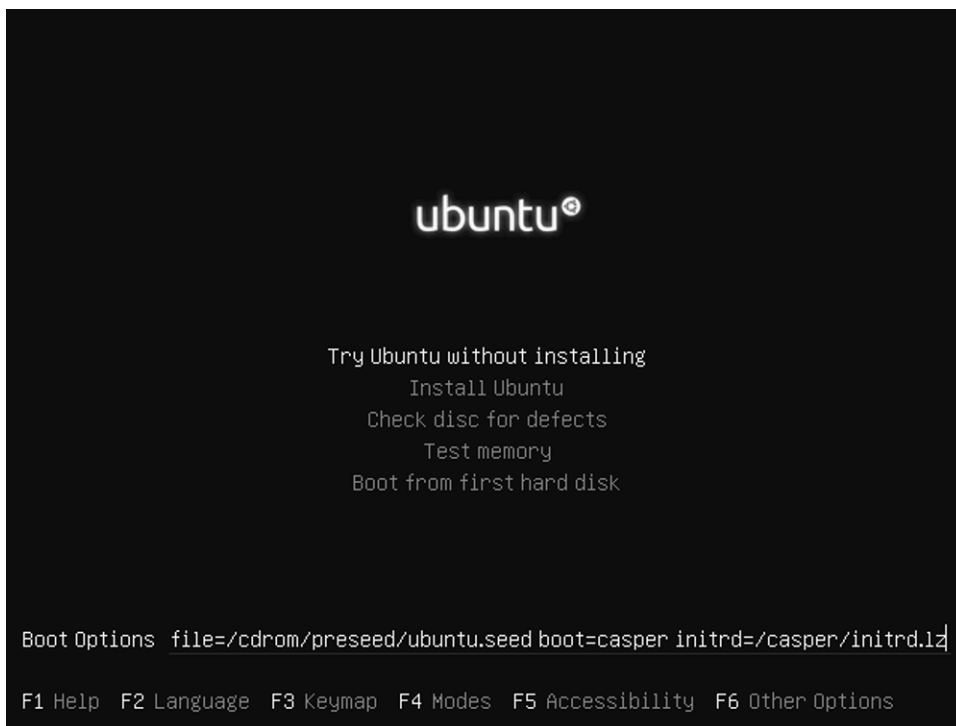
ubuntu

Try Ubuntu without installing
Install Ubuntu
Check disc for defects
Test memory
Boot from first hard disk

Boot Options file=/cdrom/preseed/ubuntu.seed boot=casper initrd=/casper/initrd.lz

F1 Help F2 Language F3 Keymap F4 Modes F5 Accessibility F6 Other Options